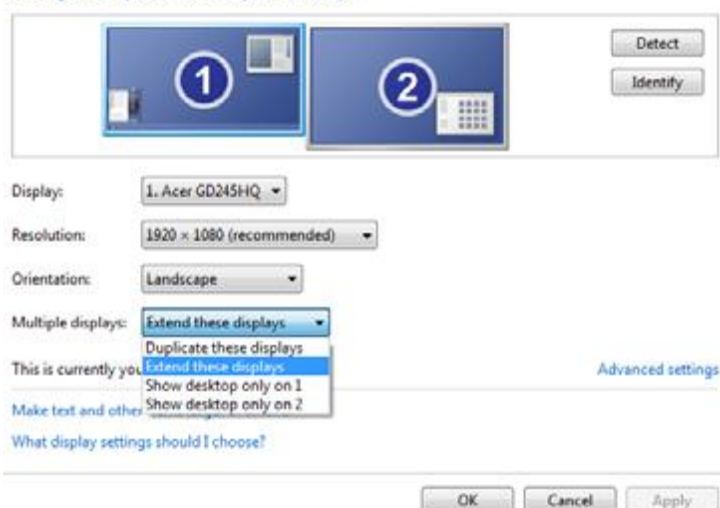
1

2

Detect

Identify

Display: 1. Acer GD245HQ

Resolution: 1920 × 1080 (recommended)

Orientation: Landscape

Multiple displays: Extend these displays

Duplicate these displays
Extend these displays
Show desktop only on 1
Show desktop only on 2

This is currently you

Advanced settings

Make text and other

What display settings should I choose?

OK Cancel Apply